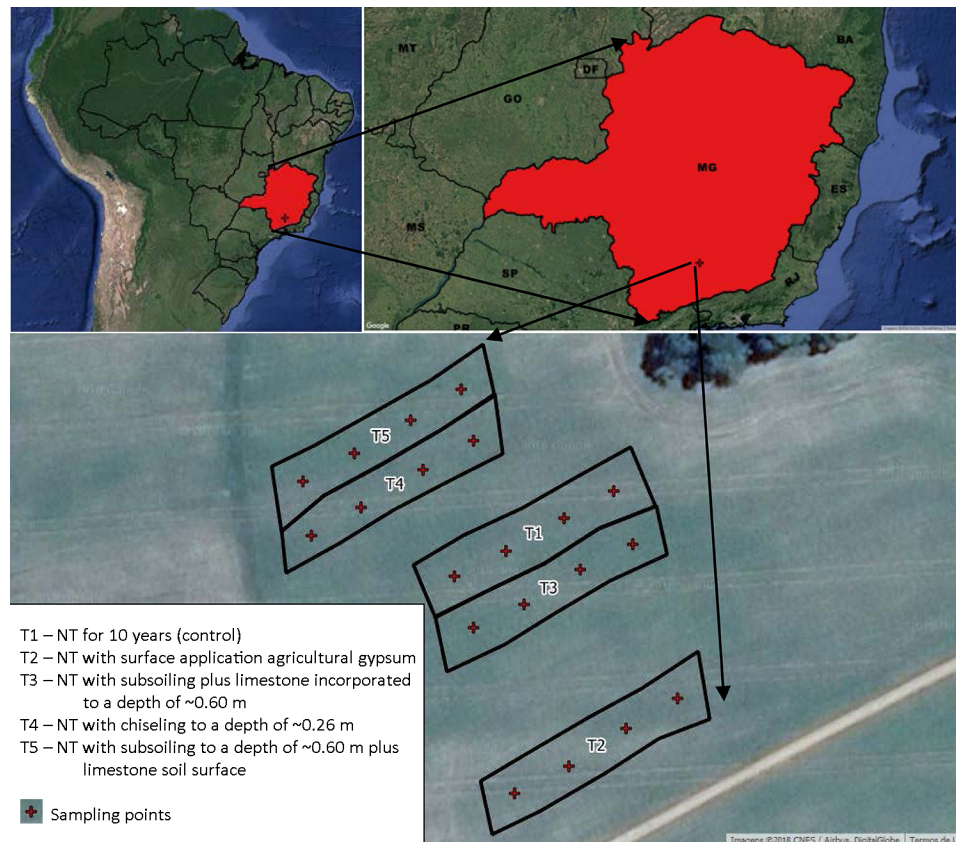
MT
DF
BA
GO
MG
ES
MS
SP
RJ
PR
Google

T5
T4
T1
T3
T2

T1 – NT for 10 years (control)
T2 – NT with surface application agricultural gypsum
T3 – NT with subsoiling plus limestone incorporated to a depth of ~0.60 m
T4 – NT with chiseling to a depth of ~0.26 m
T5 – NT with subsoiling to a depth of ~0.60 m plus limestone soil surface

Sampling points

Imagens ©2018 CNES / Airbus, DigitalGlobe Termos de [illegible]